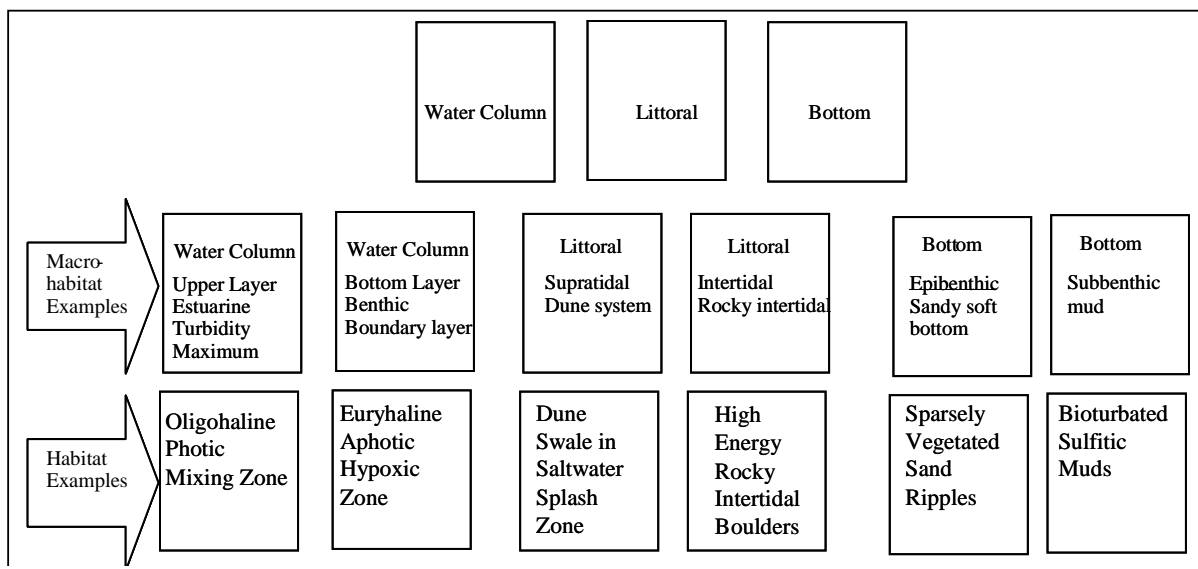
Water Column

Littoral

Bottom

Macrohabitat Examples

Water Column
Upper Layer Estuarine Turbidity Maximum

Water Column
Bottom Layer Benthic Boundary layer

Littoral
Supratidal Dune system

Littoral
Intertidal Rocky intertidal

Bottom
Epibenthic Sandy soft bottom

Bottom
Subbenthic mud

Habitat Examples

Oligohaline Photic Mixing Zone

Euryhaline Aphotic Hypoxic Zone

Dune Swale in Saltwater Splash Zone

High Energy Rocky Intertidal Boulders

Sparsely Vegetated Sand Ripples

Bioturbated Sulfitic Muds